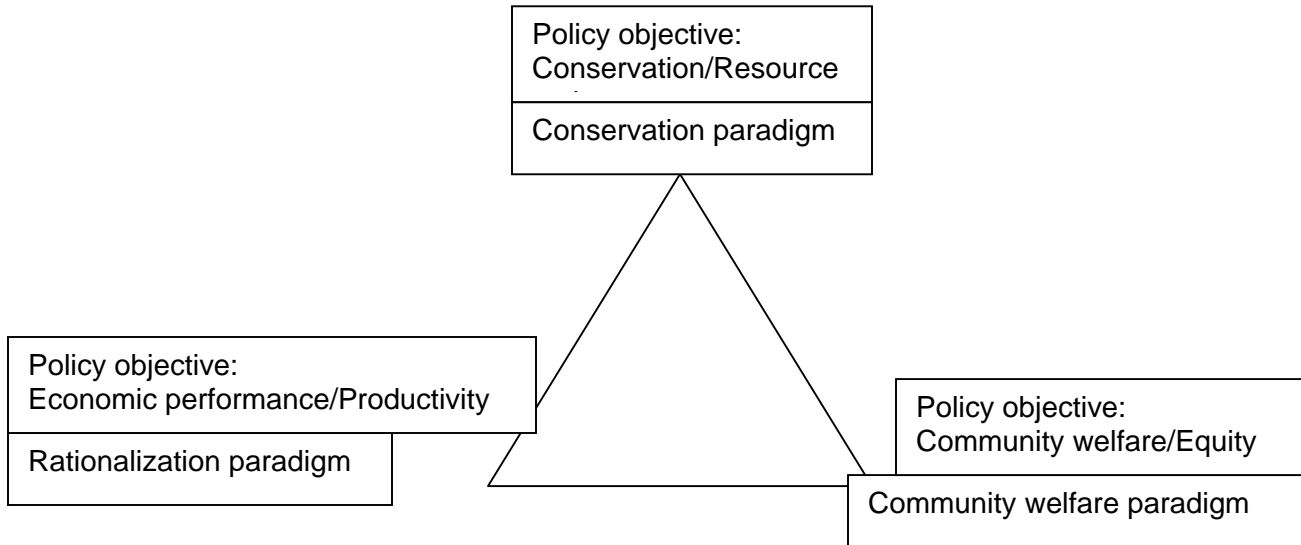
Policy objective:
Conservation/Resource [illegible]

Conservation paradigm

Policy objective:
Economic performance/Productivity

Rationalization paradigm

Policy objective:
Community welfare/Equity

Community welfare paradigm